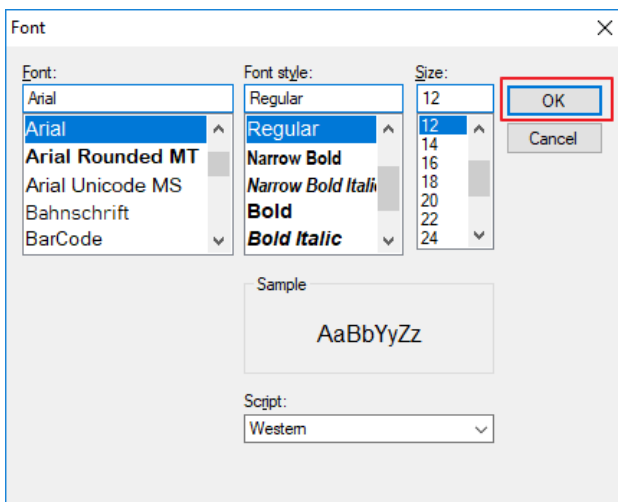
Font

Font:
Arial
Arial
Arial Rounded MT
Arial Unicode MS
Bahnschrift
BarCode

Font style:
Regular
Regular
Narrow Bold
Narrow Bold Itali
Bold
Bold Italic

Size:
12
12
14
16
18
20
22
24

OK
Cancel

Sample
AaBbYyZz

Script:
Western